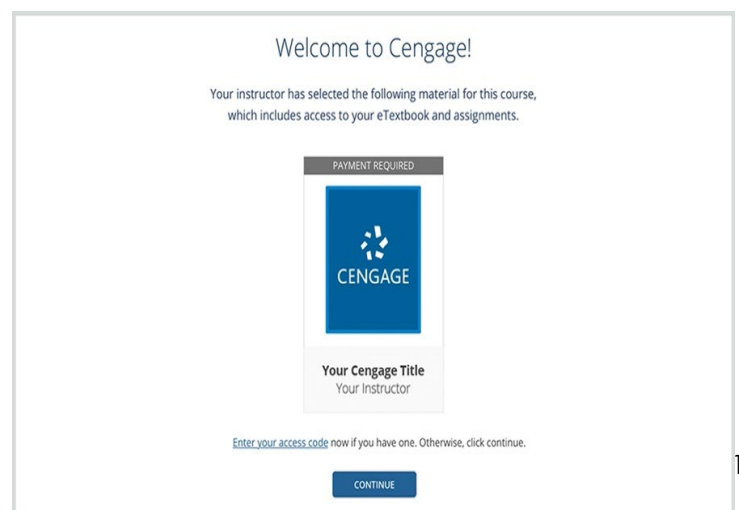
Welcome to Cengage!

Your instructor has selected the following material for this course, which includes access to your eTextbook and assignments.

PAYMENT REQUIRED

CENGAGE

Your Cengage Title
Your Instructor

Enter your access code now if you have one. Otherwise, click continue.

CONTINUE